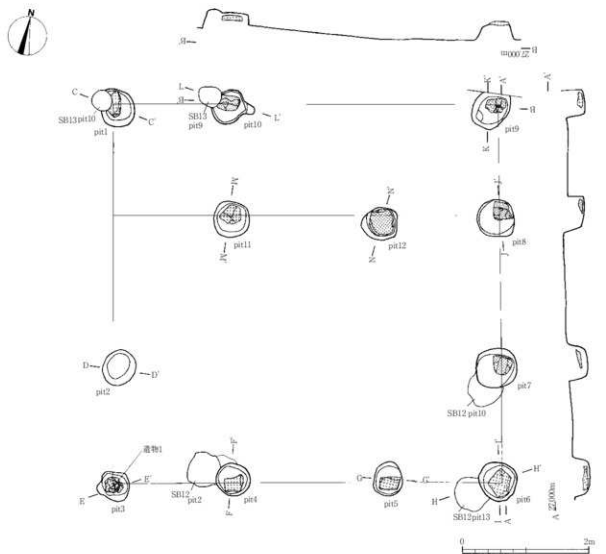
N

B
B 27.000m

C
C'
SB13 pit10
pit1
L
B
L'
SB13 pit9
pit10
K
K'
B
K
pit9
A'
M
M'
pit11
N
N'
pit12
J
J'
pit8
D
D'
pit2
pit7
SB12 pit10
遺物1
E
E'
pit3
F
F'
SB12 pit2
pit4
G
G'
pit5
I
I'
H
H'
pit6
SB12 pit13
A 27.000m
0
2m